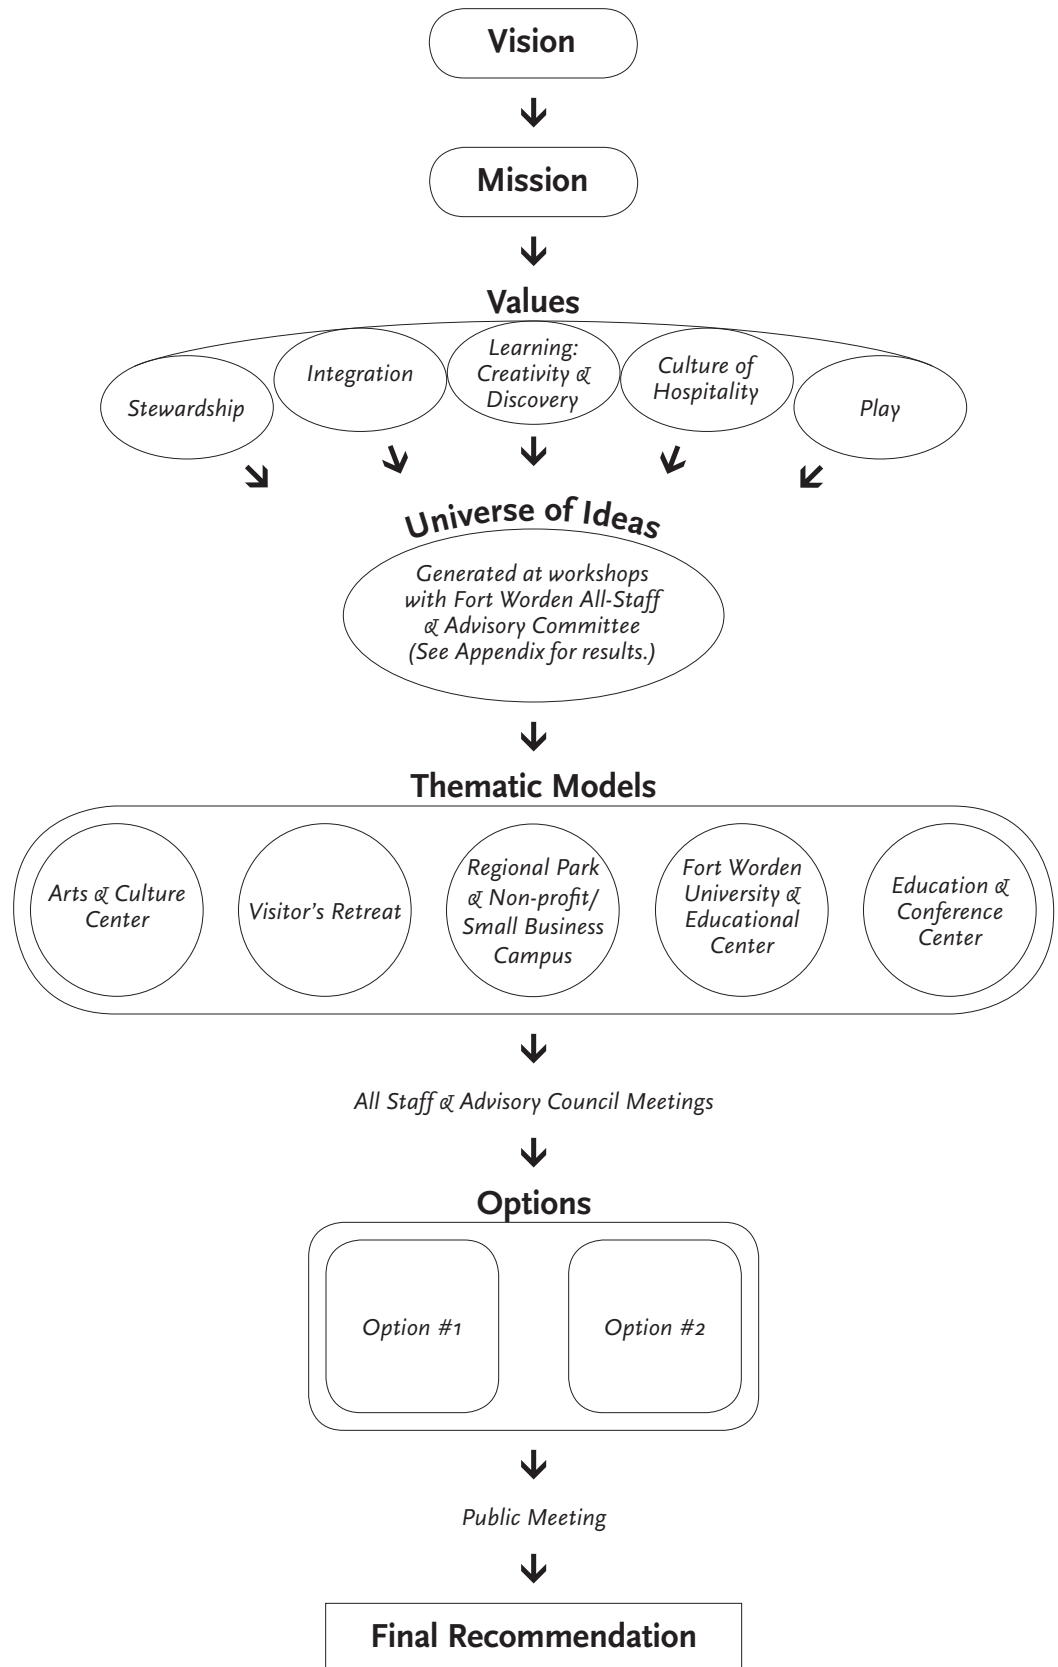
Vision

Mission

Values

Stewardship

Integration

Learning: Creativity & Discovery

Culture of Hospitality

Play

Universe of Ideas

Generated at workshops with Fort Worden All-Staff & Advisory Committee (See Appendix for results.)

Thematic Models

Arts & Culture Center

Visitor's Retreat

Regional Park & Non-profit/ Small Business Campus

Fort Worden University & Educational Center

Education & Conference Center

All Staff & Advisory Council Meetings

Options

Option #1

Option #2

Public Meeting

Final Recommendation